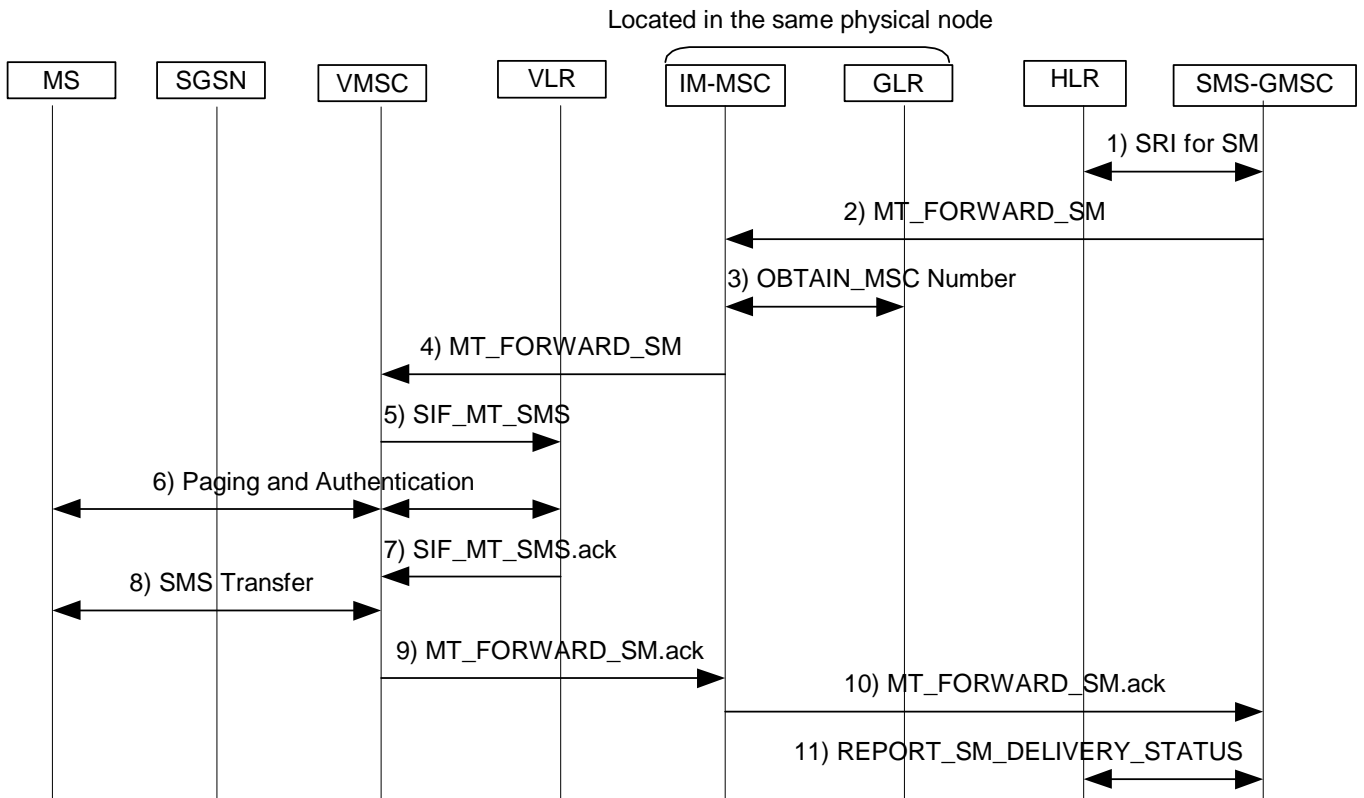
Located in the same physical node

MS

SGSN

VMSC

VLR

IM-MSC

GLR

HLR

SMS-GMSC

1) SRI for SM

2) MT_FORWARD_SM

3) OBTAIN_MSC Number

4) MT_FORWARD_SM

5) SIF_MT_SMS

6) Paging and Authentication

7) SIF_MT_SMS.ack

8) SMS Transfer

9) MT_FORWARD_SM.ack

10) MT_FORWARD_SM.ack

11) REPORT_SM_DELIVERY_STATUS